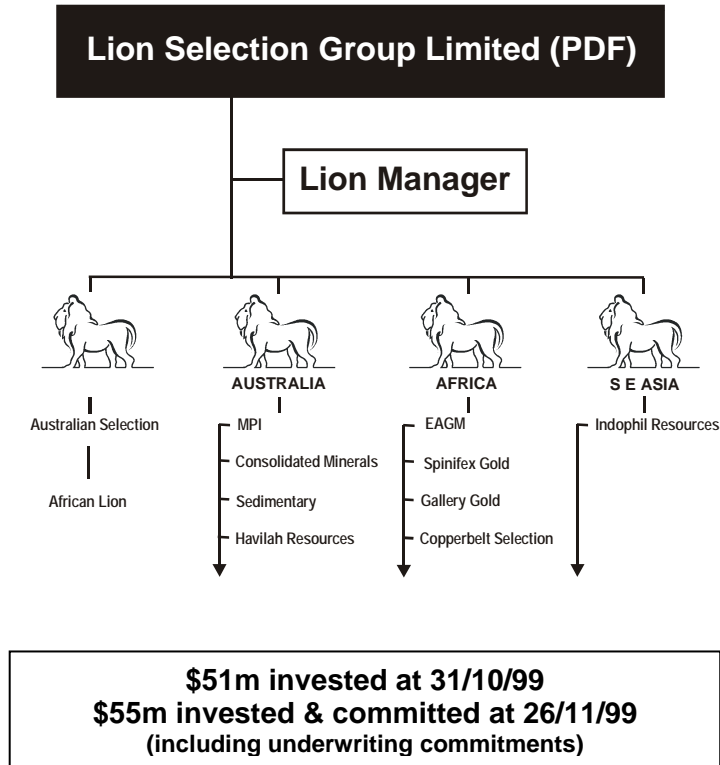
Lion Selection Group Limited (PDF)

Lion Manager

AUSTRALIA

AFRICA

S E ASIA

Australian Selection

African Lion

MPI

Consolidated Minerals

Sedimentary

Havilah Resources

EAGM

Spinifex Gold

Gallery Gold

Copperbelt Selection

Indophil Resources

\$51m invested at 31/10/99
\$55m invested & committed at 26/11/99
(including underwriting commitments)